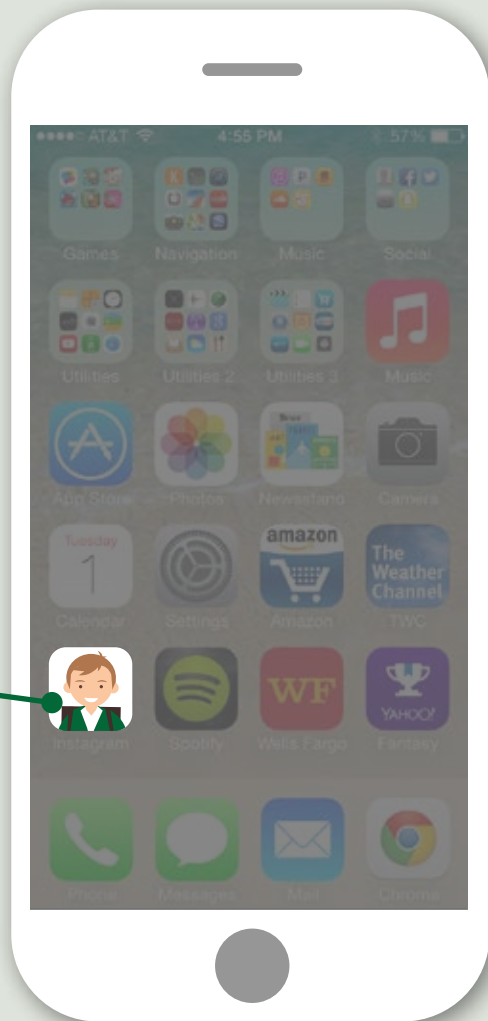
●●●●○ AT&T 4:55 PM 57%

Games
Navigation
Music
Social
Utilities
Utilities 2
Utilities 3
Music
App Store
Photos
Newsstand
Camera
Tuesday
1
Calendar
Settings
amazon
Amazon
The Weather Channel
TWC
Instagram
Spotify
WF
Wells Fargo
YAHOO!
Fantasy
Phone
Messages
Mail
Chrome